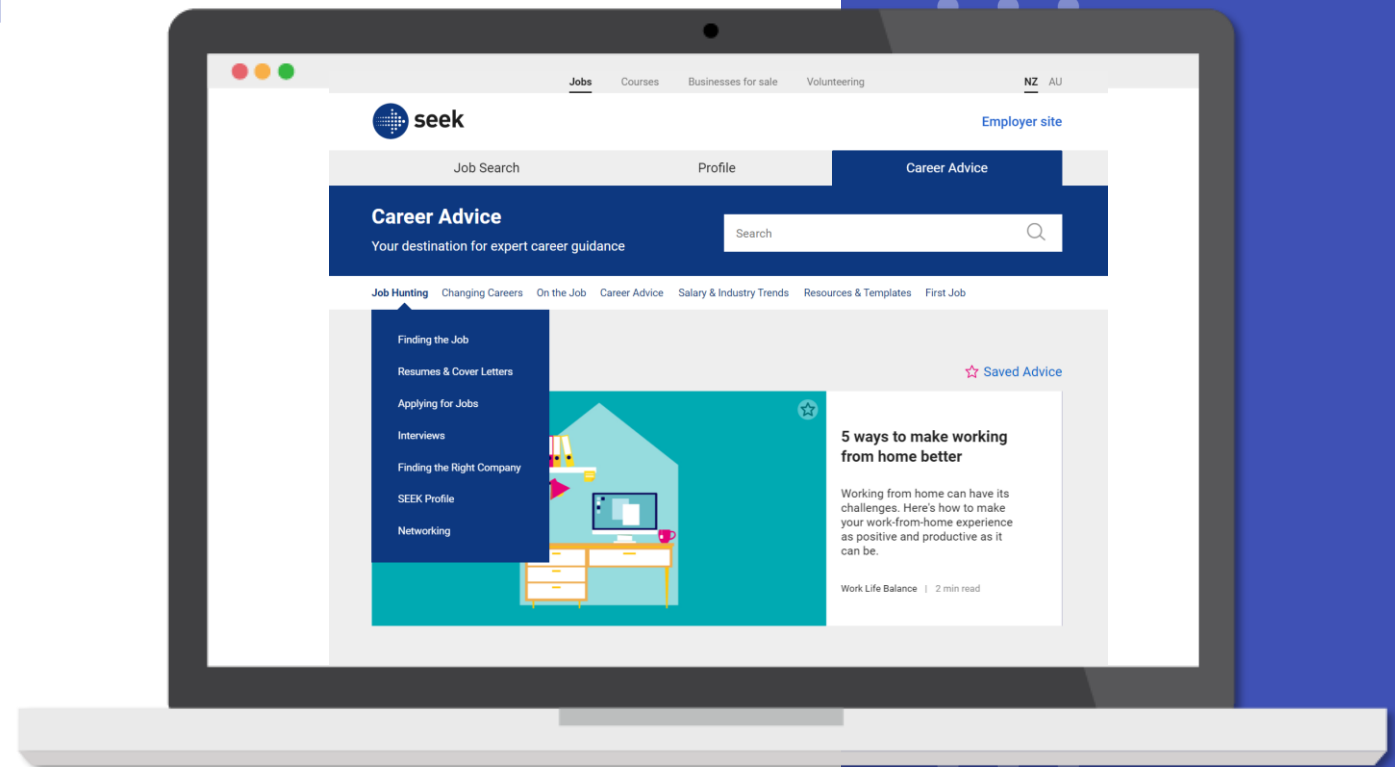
Jobs Courses Businesses for sale Volunteering NZ AU

seek

Employer site

Job Search Profile Career Advice

Career Advice

Your destination for expert career guidance

Search

Job Hunting Changing Careers On the Job Career Advice Salary & Industry Trends Resources & Templates First Job

Finding the Job
Resumes & Cover Letters
Applying for Jobs
Interviews
Finding the Right Company
SEEK Profile
Networking

Saved Advice

5 ways to make working from home better

Working from home can have its challenges. Here's how to make your work-from-home experience as positive and productive as it can be.

Work Life Balance | 2 min read